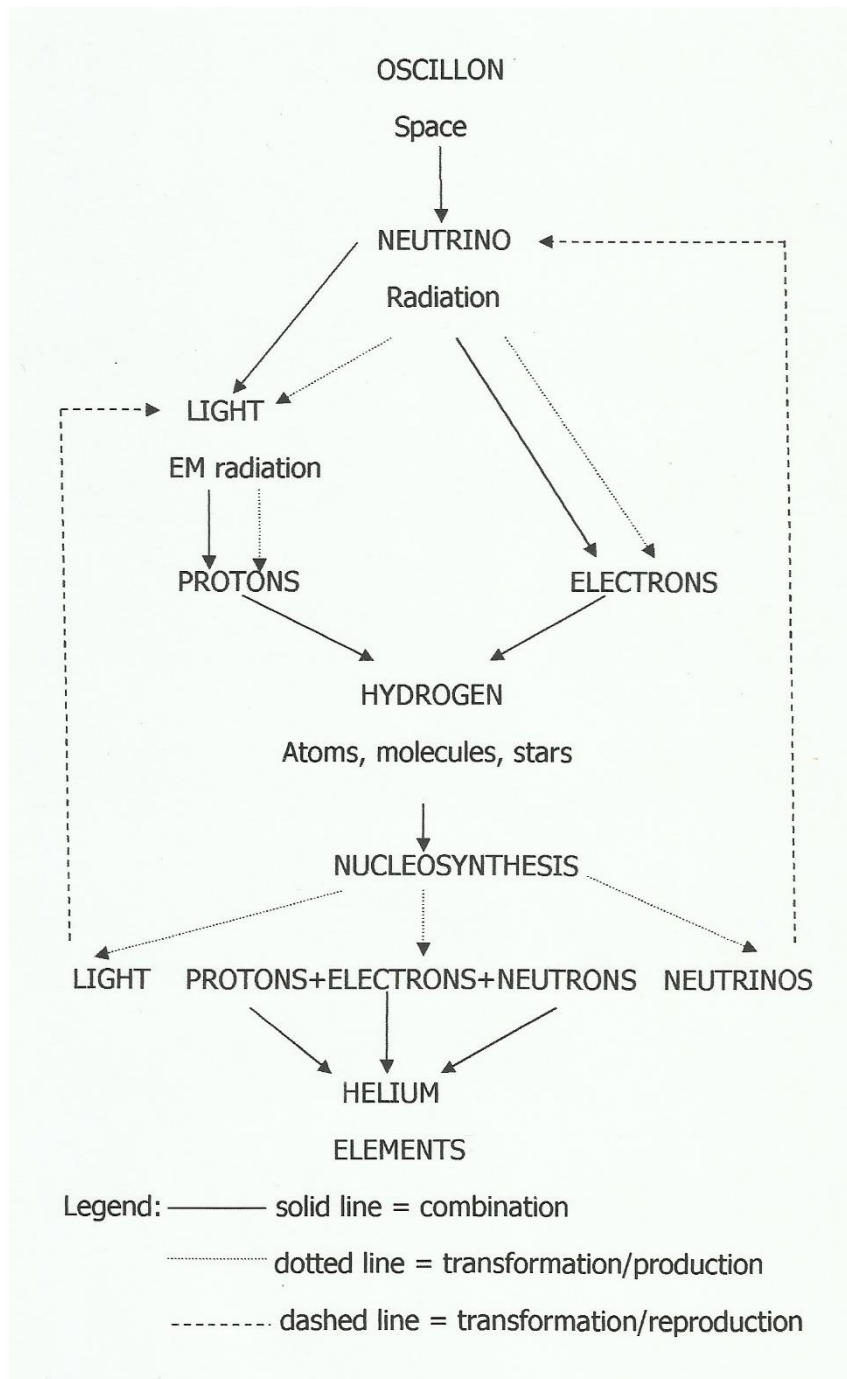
OSCILLON

Space

NEUTRINO

Radiation

LIGHT

EM radiation

PROTONS

ELECTRONS

HYDROGEN

Atoms, molecules, stars

NUCLEOSYNTHESIS

LIGHT

PROTONS+ELECTRONS+NEUTRONS

NEUTRINOS

HELIUM

ELEMENTS

Legend: solid line = combination

dotted line = transformation/production

dashed line = transformation/reproduction